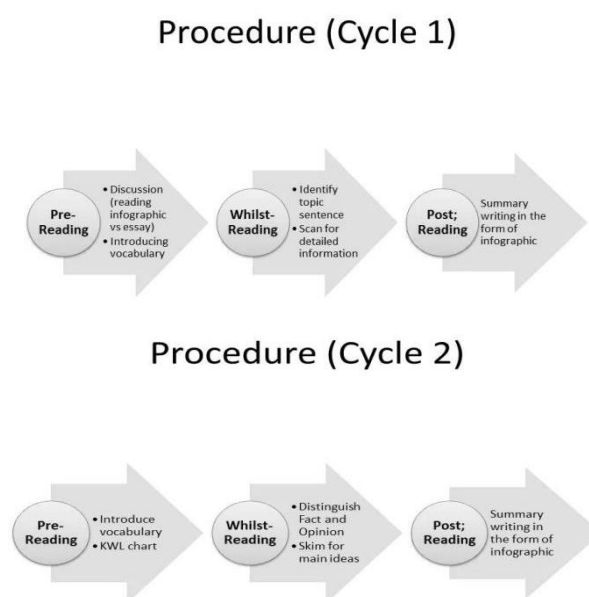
Procedure (Cycle 1)

Pre-Reading

• Discussion (reading infographic vs essay)
• Introducing vocabulary

Whilst-Reading

• Identify topic sentence
• Scan for detailed information

Post; Reading

Summary writing in the form of infographic

Procedure (Cycle 2)

Pre-Reading

• Introduce vocabulary
• KWL chart

Whilst-Reading

• Distinguish Fact and Opinion
• Skim for main ideas

Post; Reading

Summary writing in the form of infographic